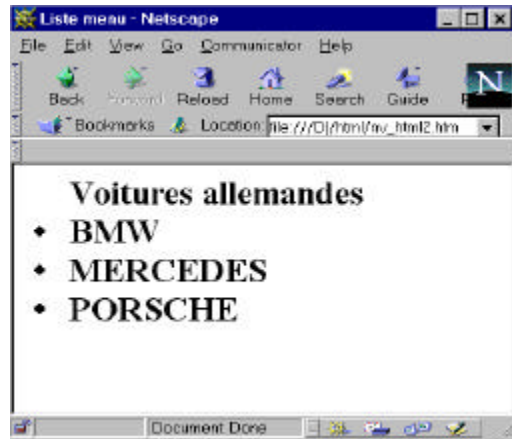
Liste menu - Netscape

File Edit View Go Communicator Help

Back Forward Reload Home Search Guide

Bookmarks Location: file:///D|/html/nv_html2.htm

Voitures allemandes

- BMW
- MERCEDES
- PORSCHE

Document: Done